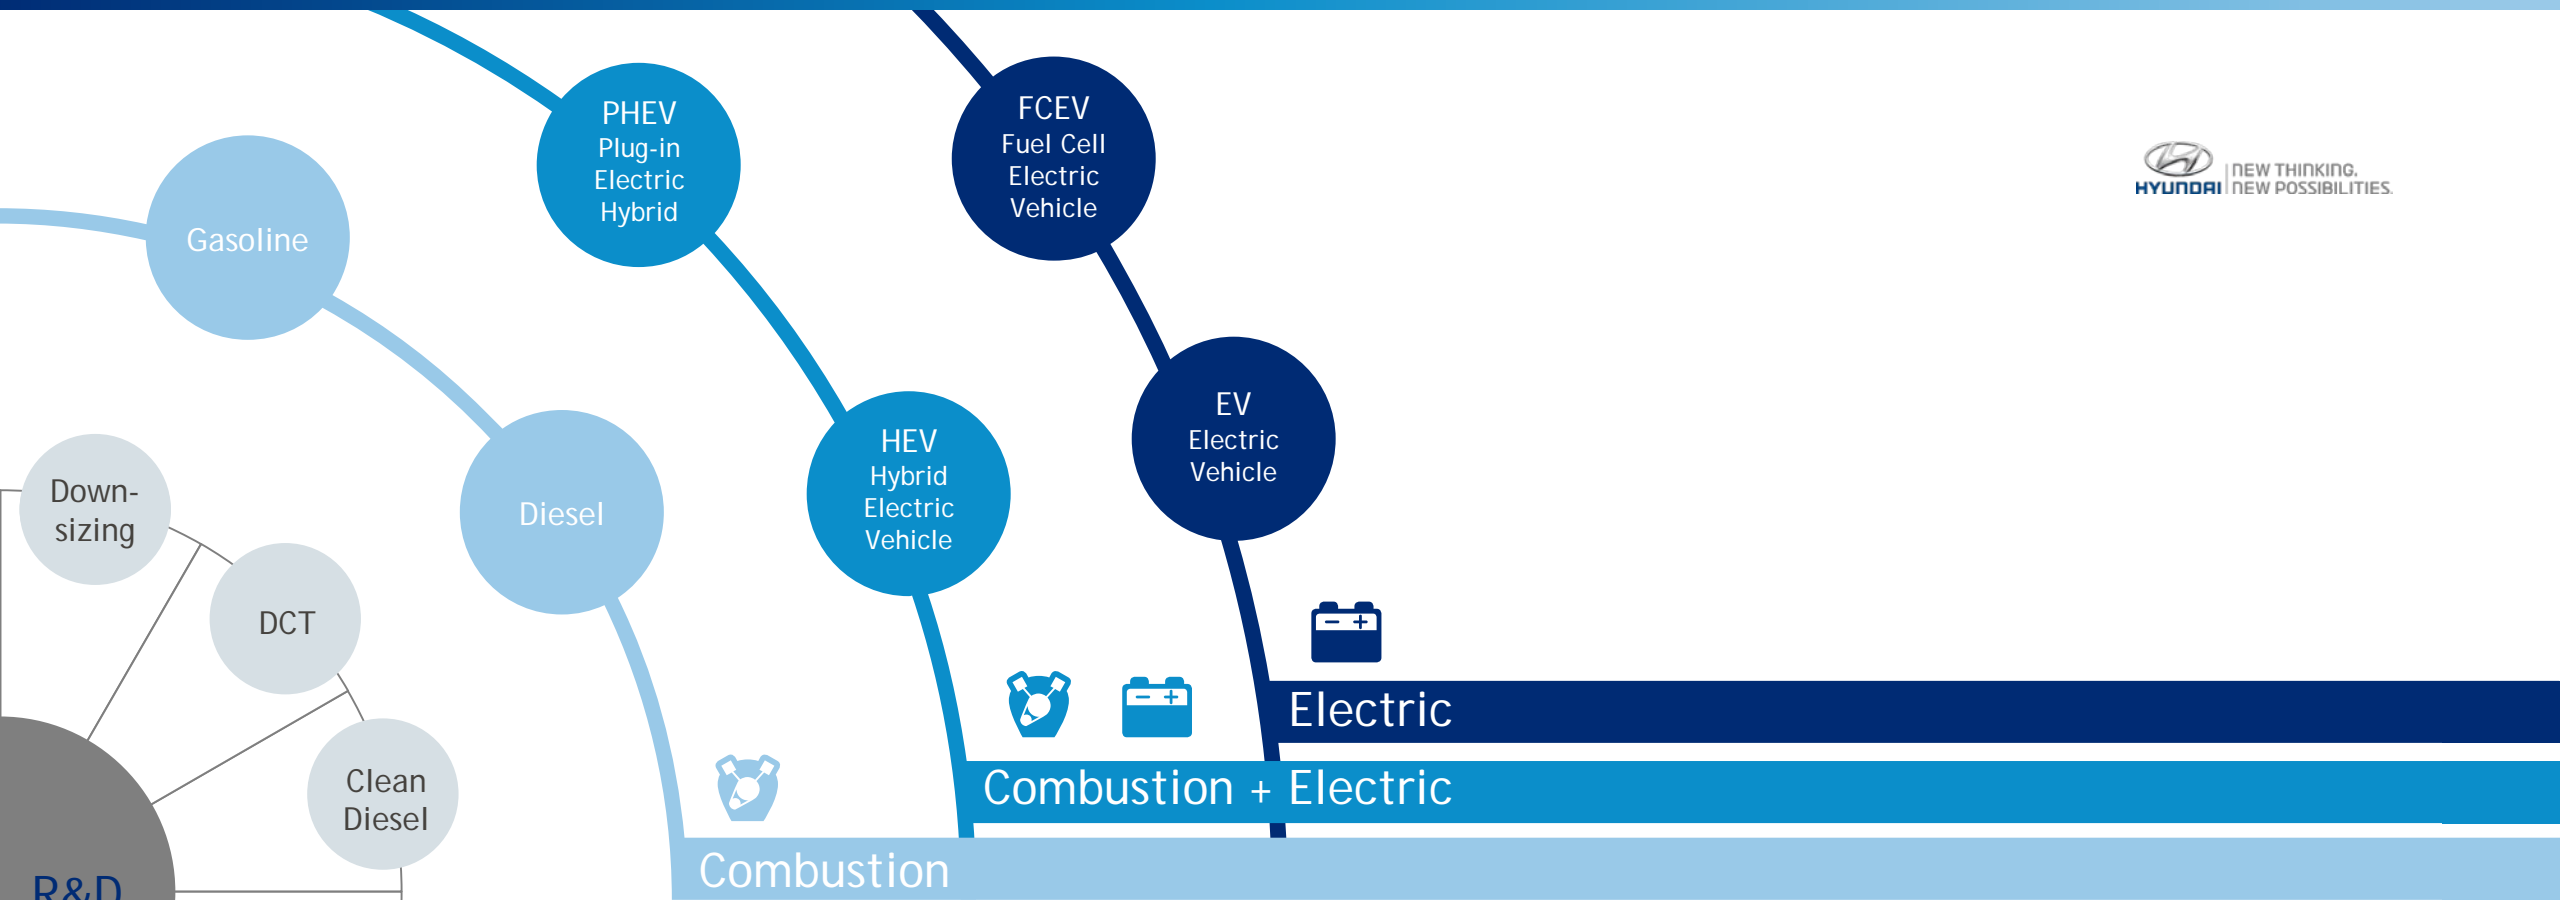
PHEV
Plug-in
Electric
Hybrid

FCEV
Fuel Cell
Electric
Vehicle

HYUNDAI NEW THINKING. NEW POSSIBILITIES.

Gasoline

Diesel

HEV
Hybrid
Electric
Vehicle

EV
Electric
Vehicle

Down-sizing

DCT

Clean
Diesel

R&D

Electric

Combustion + Electric

Combustion